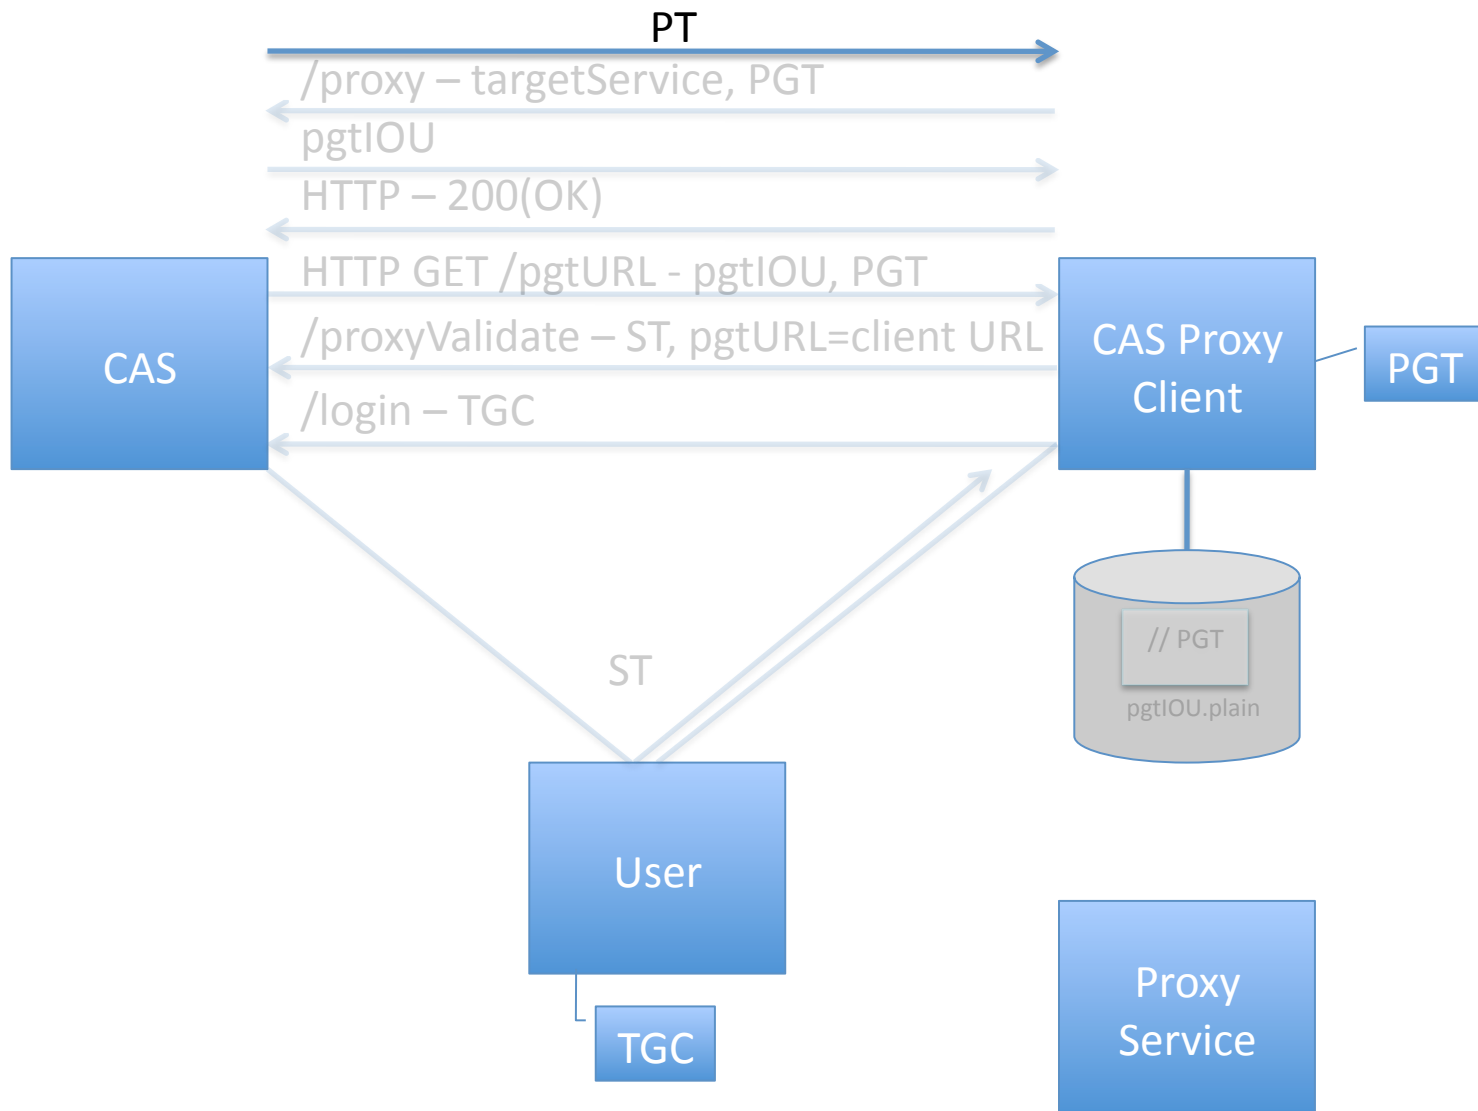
PT

/proxy – targetService, PGT

pgtIOU

HTTP – 200(OK)

HTTP GET /pgtURL - pgtIOU, PGT

/proxyValidate – ST, pgtURL=client URL

/login – TGC

CAS

CAS Proxy Client

PGT

// PGT

pgtIOU.plain

ST

User

TGC

Proxy Service